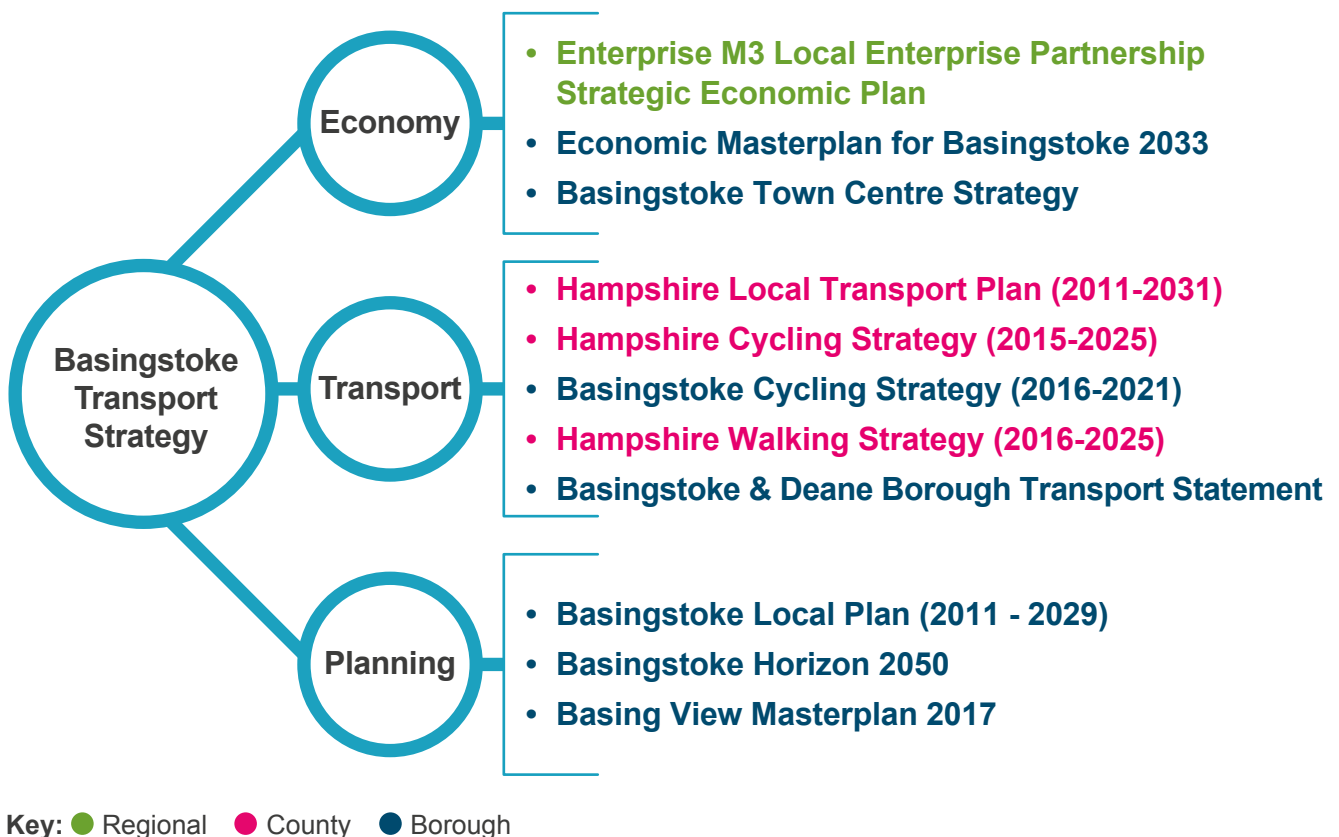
Basingstoke Transport Strategy

Economy

• Enterprise M3 Local Enterprise Partnership Strategic Economic Plan
• Economic Masterplan for Basingstoke 2033
• Basingstoke Town Centre Strategy

Transport

• Hampshire Local Transport Plan (2011-2031)
• Hampshire Cycling Strategy (2015-2025)
• Basingstoke Cycling Strategy (2016-2021)
• Hampshire Walking Strategy (2016-2025)
• Basingstoke & Deane Borough Transport Statement

Planning

• Basingstoke Local Plan (2011 - 2029)
• Basingstoke Horizon 2050
• Basing View Masterplan 2017

Key: Regional County Borough